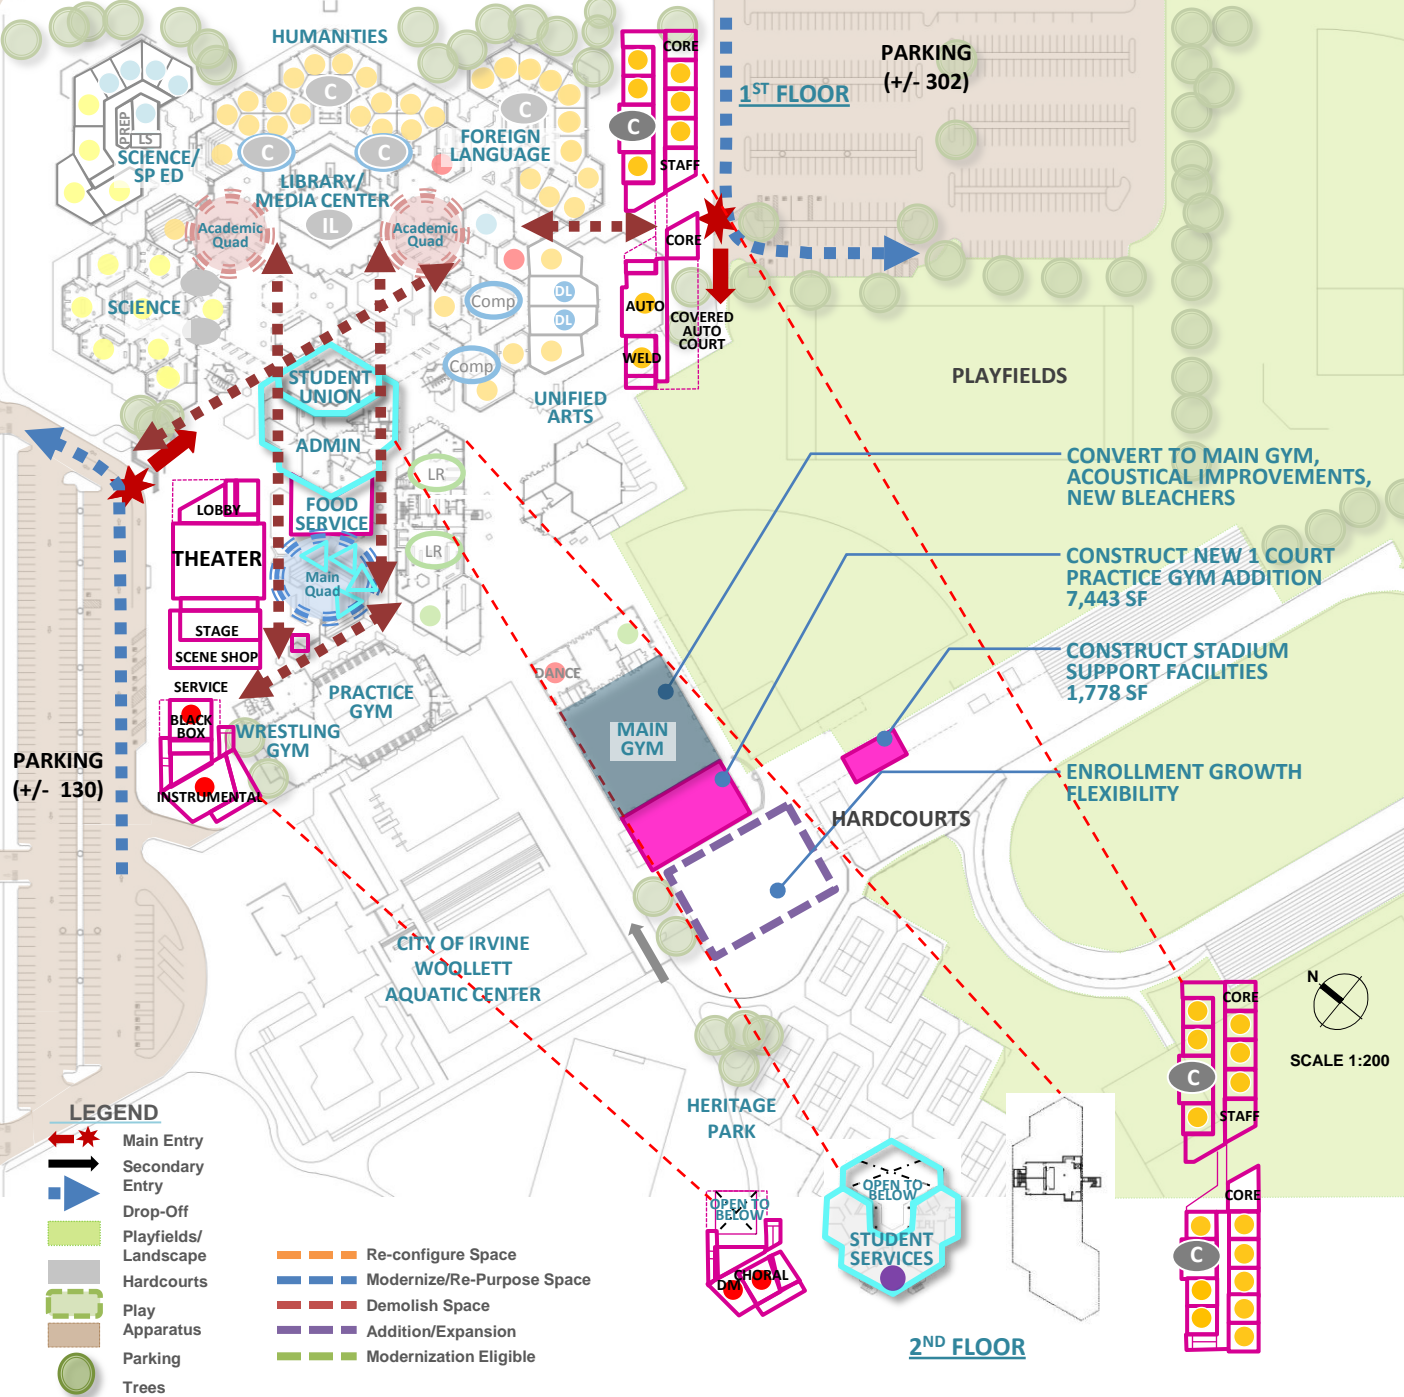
HUMANITIES

C

C

PREP

LS

SCIENCE/ SP ED

C

C

FOREIGN LANGUAGE

LIBRARY/ MEDIA CENTER

Academic Quad

IL

Academic Quad

SCIENCE

Comp

DL

DL

Comp

STUDENT UNION

ADMIN

UNIFIED ARTS

LR

LR

FOOD SERVICE

LOBBY

THEATER

Main Quad

STAGE

SCENE SHOP

SERVICE

BLACK BOX

PRACTICE GYM

WRESTLING GYM

INSTRUMENTAL

PARKING (+/- 130)

CORE

C

STAFF

CORE

AUTO

COVERED AUTO COURT

WELD

$1^{ST}$ FLOOR

PARKING (+/- 302)

PLAYFIELDS

CONVERT TO MAIN GYM, ACOUSTICAL IMPROVEMENTS, NEW BLEACHERS

CONSTRUCT NEW 1 COURT PRACTICE GYM ADDITION 7,443 SF

CONSTRUCT STADIUM SUPPORT FACILITIES 1,778 SF

ENROLLMENT GROWTH FLEXIBILITY

DANCE

MAIN GYM

HARDCOURTS

CITY OF IRVINE WOOLLETT AQUATIC CENTER

HERITAGE PARK

N

SCALE 1:200

CORE

C

STAFF

CORE

C

OPEN TO BELOW

DM

CHORAL

OPEN TO BELOW

STUDENT SERVICES

$2^{ND}$ FLOOR

LEGEND

Main Entry

Secondary Entry

Drop-Off

Playfields/ Landscape

Hardcourts

Play Apparatus

Parking

Trees

Re-configure Space

Modernize/Re-Purpose Space

Demolish Space

Addition/Expansion

Modernization Eligible